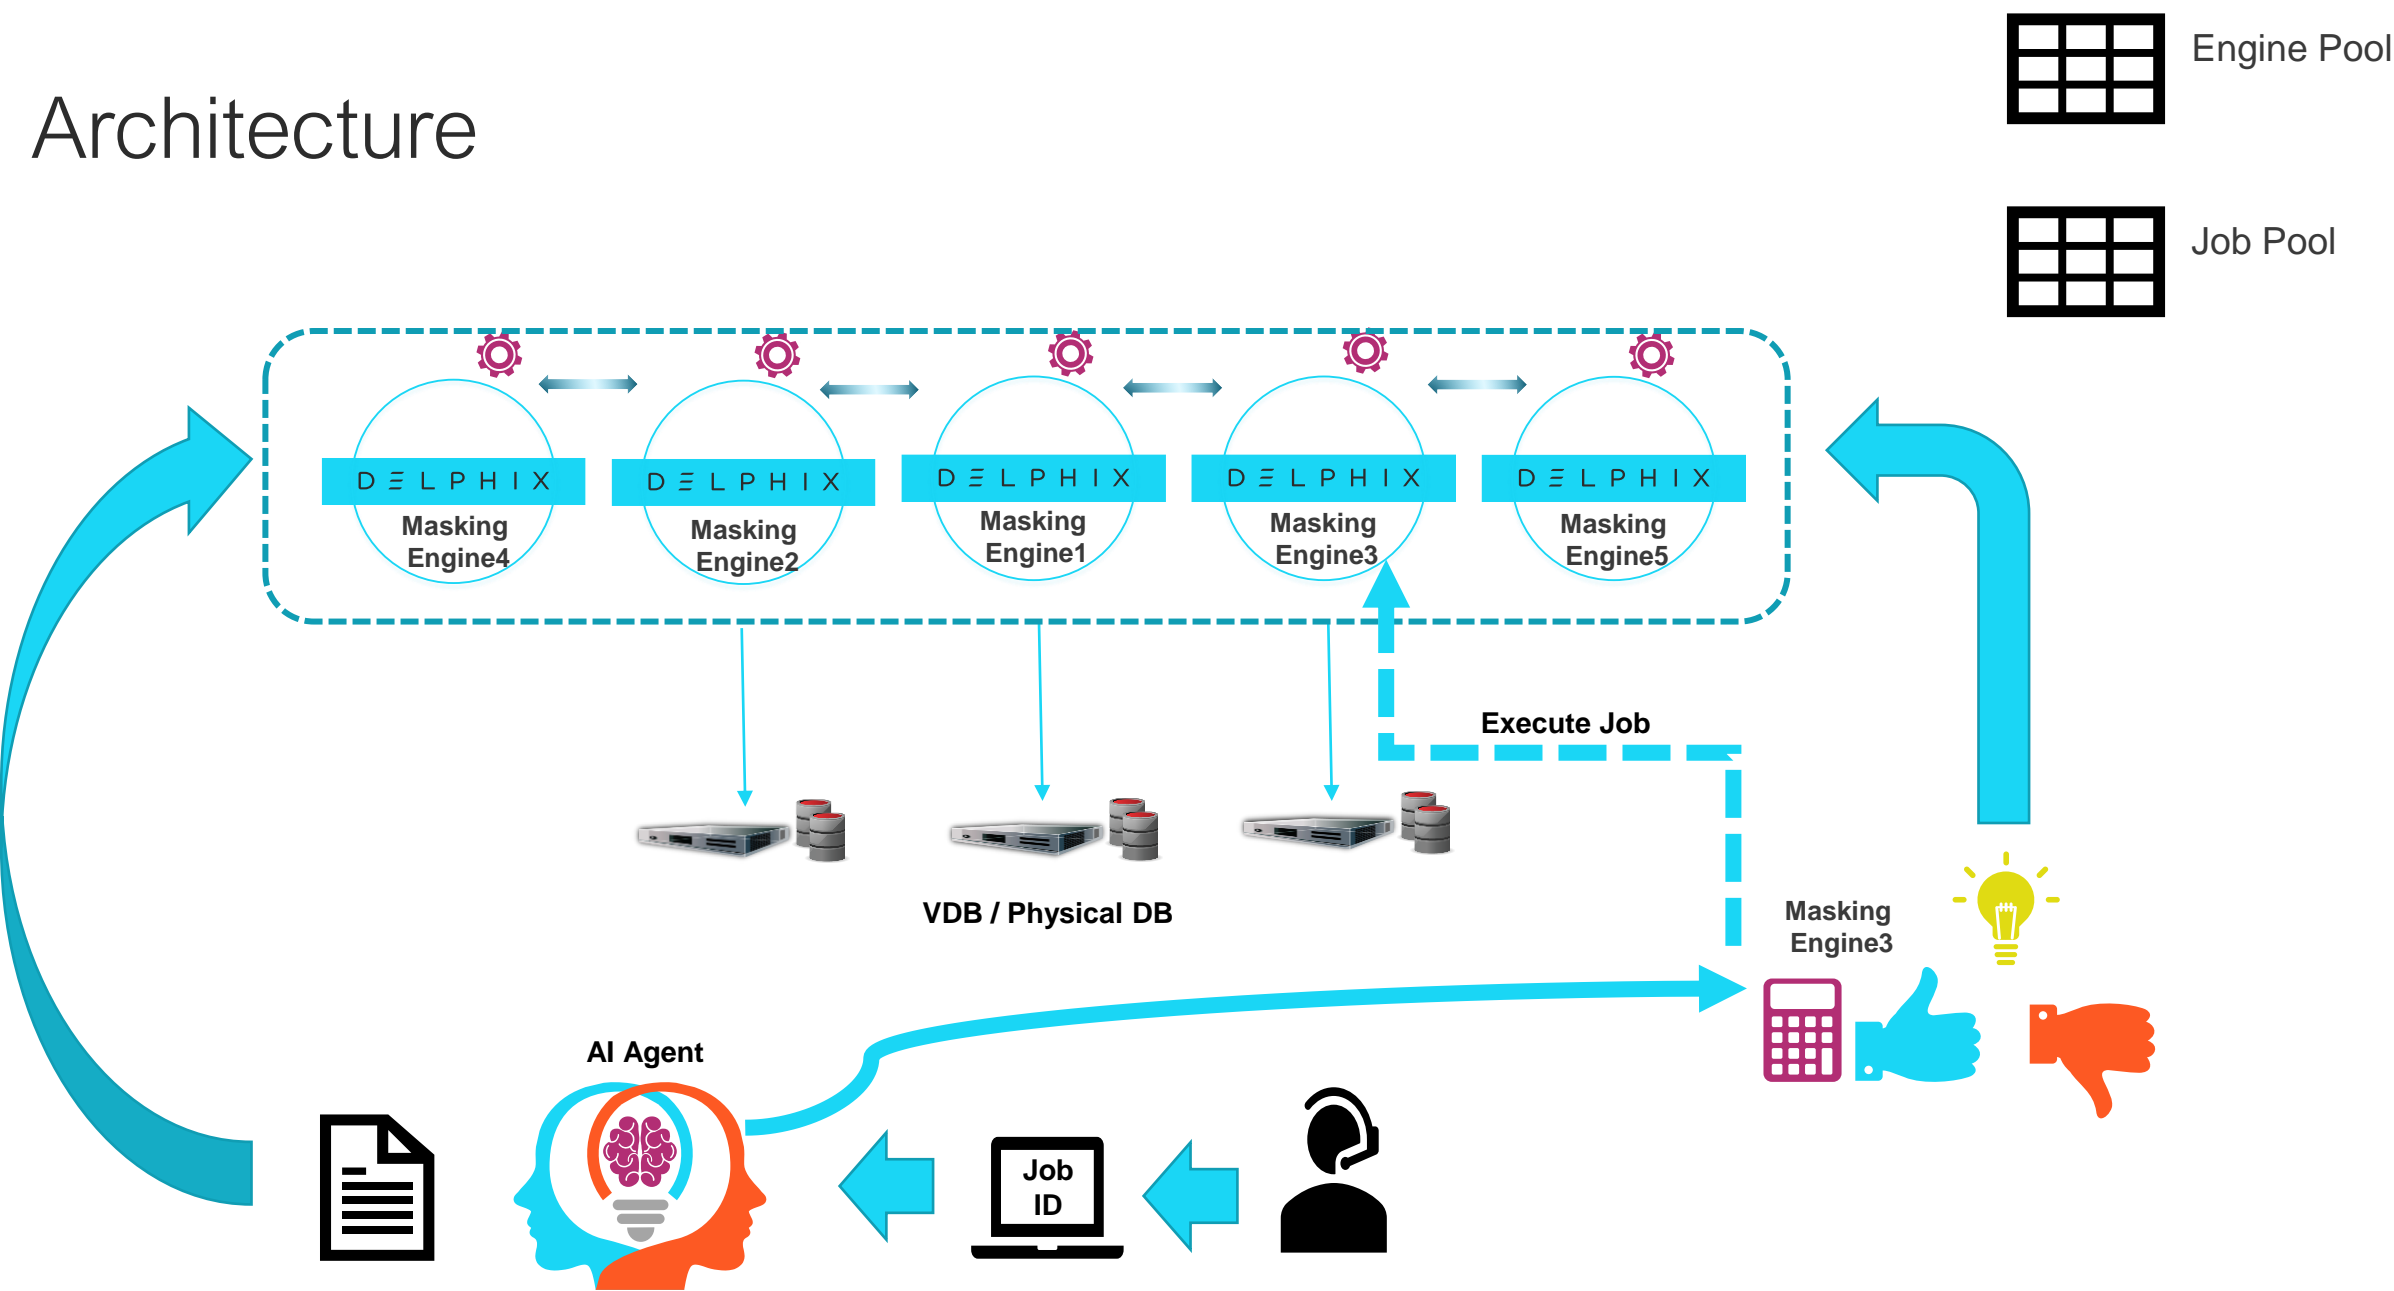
Architecture

Engine Pool

Job Pool

DELPHIX
Masking Engine4

DELPHIX
Masking Engine2

DELPHIX
Masking Engine1

DELPHIX
Masking Engine3

DELPHIX
Masking Engine5

Execute Job

VDB / Physical DB

Masking Engine3

AI Agent

Job ID